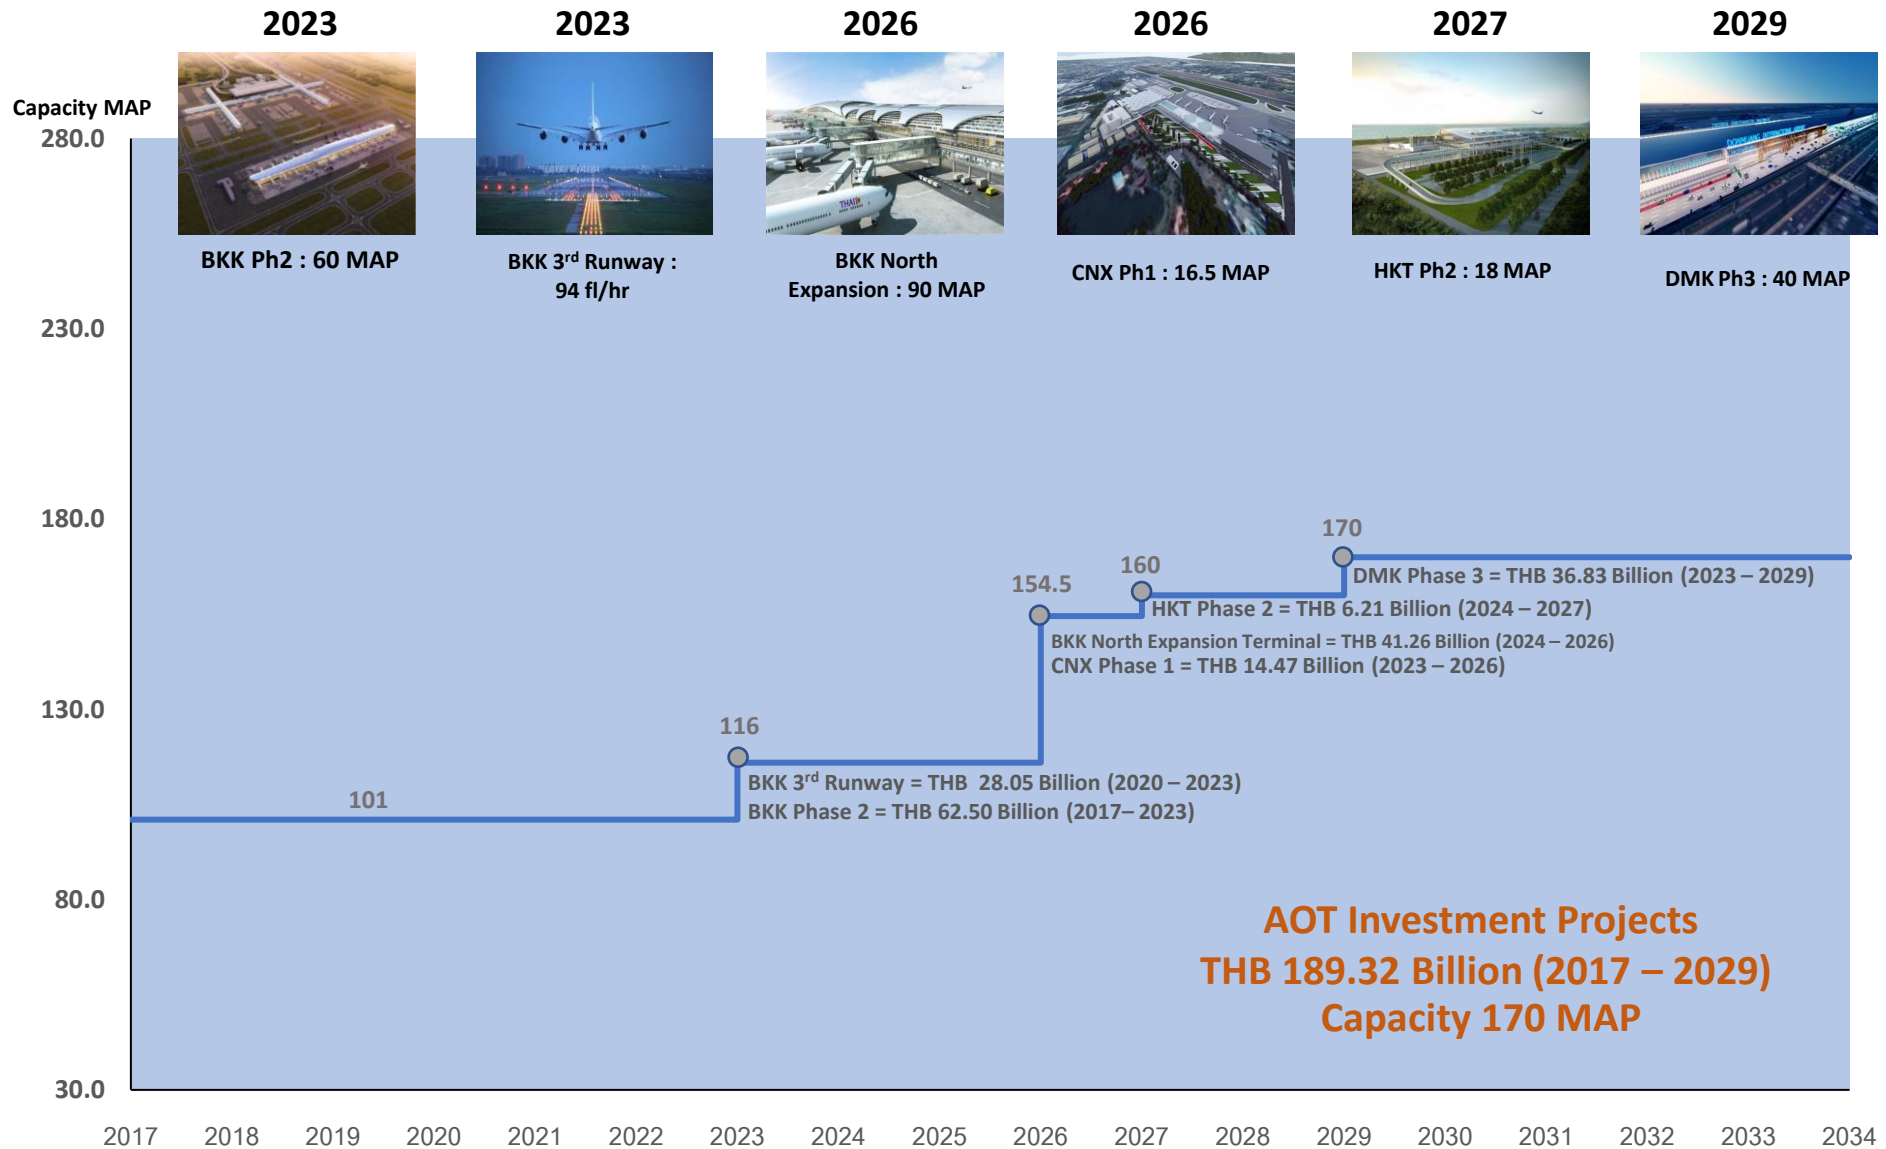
2023 2023 2026 2026 2027 2029

Capacity MAP

280.0

BKK Ph2 : 60 MAP

BKK 3$^{rd}$ Runway : 94 fl/hr

BKK North Expansion : 90 MAP

CNX Ph1 : 16.5 MAP

HKT Ph2 : 18 MAP

DMK Ph3 : 40 MAP

230.0

180.0

170

160

154.5

DMK Phase 3 = THB 36.83 Billion (2023 – 2029)

HKT Phase 2 = THB 6.21 Billion (2024 – 2027)

BKK North Expansion Terminal = THB 41.26 Billion (2024 – 2026)
CNX Phase 1 = THB 14.47 Billion (2023 – 2026)

130.0

116

BKK 3$^{rd}$ Runway = THB 28.05 Billion (2020 – 2023)
BKK Phase 2 = THB 62.50 Billion (2017– 2023)

101

80.0

AOT Investment Projects
THB 189.32 Billion (2017 – 2029)
Capacity 170 MAP

30.0

2017 2018 2019 2020 2021 2022 2023 2024 2025 2026 2027 2028 2029 2030 2031 2032 2033 2034